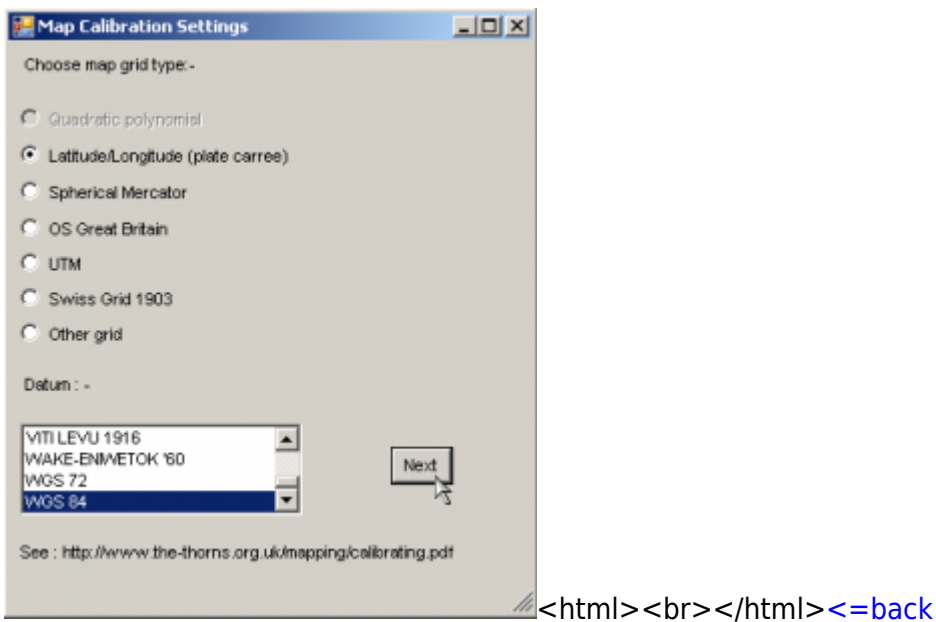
Map Calibration Settings

Choose map grid type:-

Quadratic polynomial

Latitude/Longitude (plate carree)

Spherical Mercator

OS Great Britain

UTM

Swiss Grid 1903

Other grid

Datum : -

VITI LEVU 1916
WAKE-ENIWETOK '60
WGS 72
WGS 84

Next

See : http://www.the-thorns.org.uk/mapping/calibrating.pdf

<html><br></html><=back